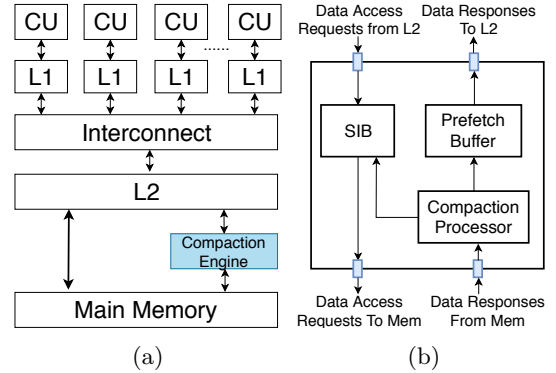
CU
CU
CU
......
CU
L1
L1
L1
L1
Interconnect
L2
Compaction Engine
Main Memory
(a)

Data Access Requests from L2
Data Responses To L2
SIB
Prefetch Buffer
Compaction Processor
Data Access Requests To Mem
Data Responses From Mem
(b)